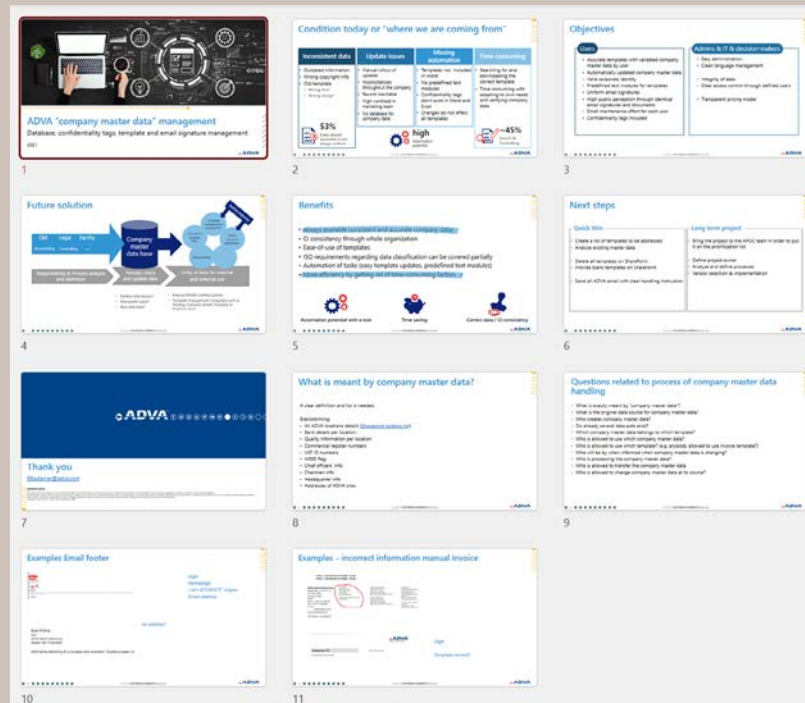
ADVA "company master data" management

Database, confidentiality tags, template and email signature management

2021

ADVA

1

Condition today or "where we are coming from"

| Inconsistent data | Update issues | Missing automation | Time consuming |
|---|---|---|---|
| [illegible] | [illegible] | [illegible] | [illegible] |

53%

high

~45%

2

Objectives

Users

Admins & IT & decision-makers

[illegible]

ADVA

3

Future solution

Company master data base

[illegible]

4

Benefits

Always available consistent and accurate company data

CI consistency through whole organization

Ease-of-use of templates

ISO requirements regarding data classification can be covered partially

Automation of tasks (easy template updates, predefined text modules)

More efficiency by getting rid of time-consuming factors

Automation potential with a tool

Time saving

Correct data / CI consistency

5

Next steps

Quick Win

Long term project

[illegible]

6

ADVA

Thank you

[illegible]@adva.com

7

What is meant by company master data?

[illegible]

8

Questions related to process of company master data handling

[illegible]

9

Examples Email footer

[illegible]

ADVA

10

Examples – incorrect information manual invoice

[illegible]

ADVA

11